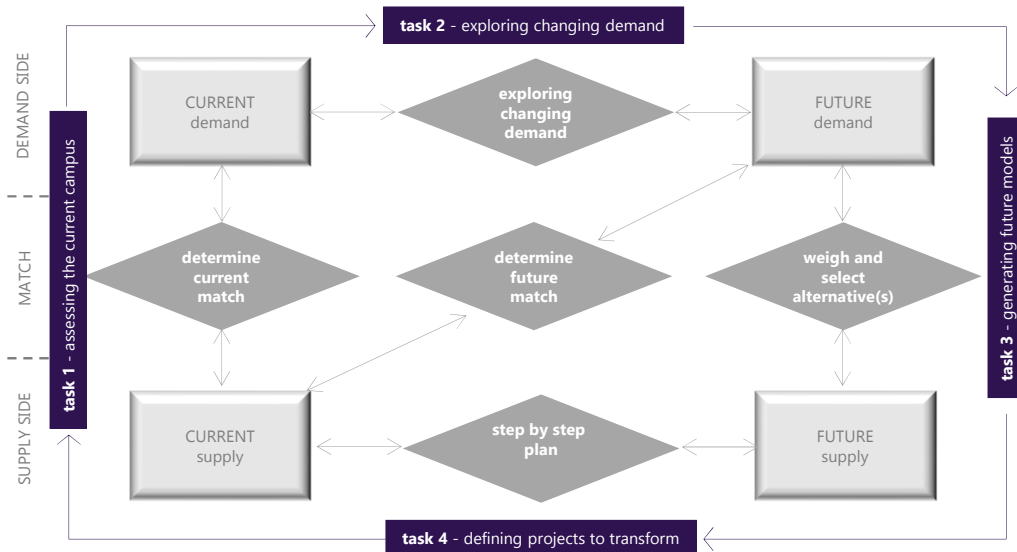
**task 2** - exploring changing demand

DEMAND SIDE

MATCH

SUPPLY SIDE

**task 1** - assessing the current campus

CURRENT demand

**exploring changing demand**

FUTURE demand

**task 3** - generating future models

**determine current match**

**determine future match**

**weigh and select alternative(s)**

CURRENT supply

**step by step plan**

FUTURE supply

**task 4** - defining projects to transform